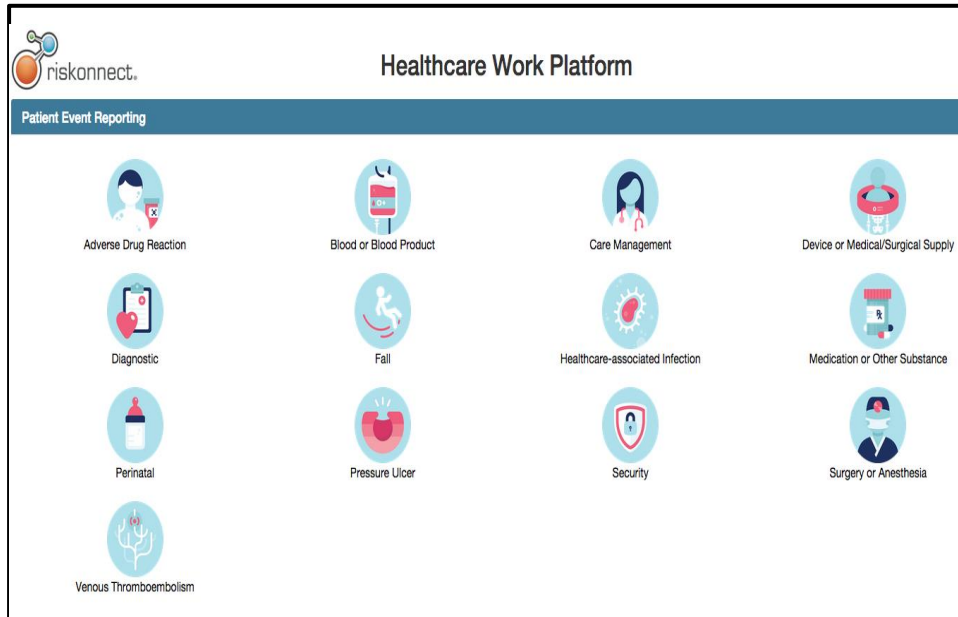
riskonnect.

Healthcare Work Platform

Patient Event Reporting

Adverse Drug Reaction

Blood or Blood Product

Care Management

Device or Medical/Surgical Supply

Diagnostic

Fall

Healthcare-associated Infection

Medication or Other Substance

Perinatal

Pressure Ulcer

Security

Surgery or Anesthesia

Venous Thromboembolism